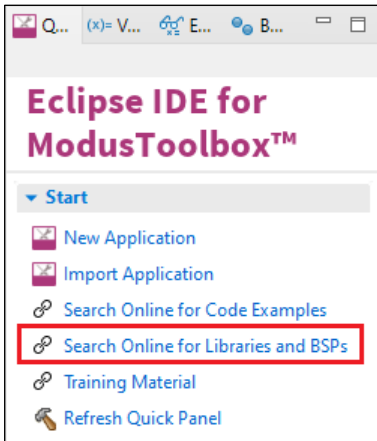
Q... (x)= V... E... B...

Eclipse IDE for ModusToolbox™

Start

New Application

Import Application

Search Online for Code Examples

Search Online for Libraries and BSPs

Training Material

Refresh Quick Panel